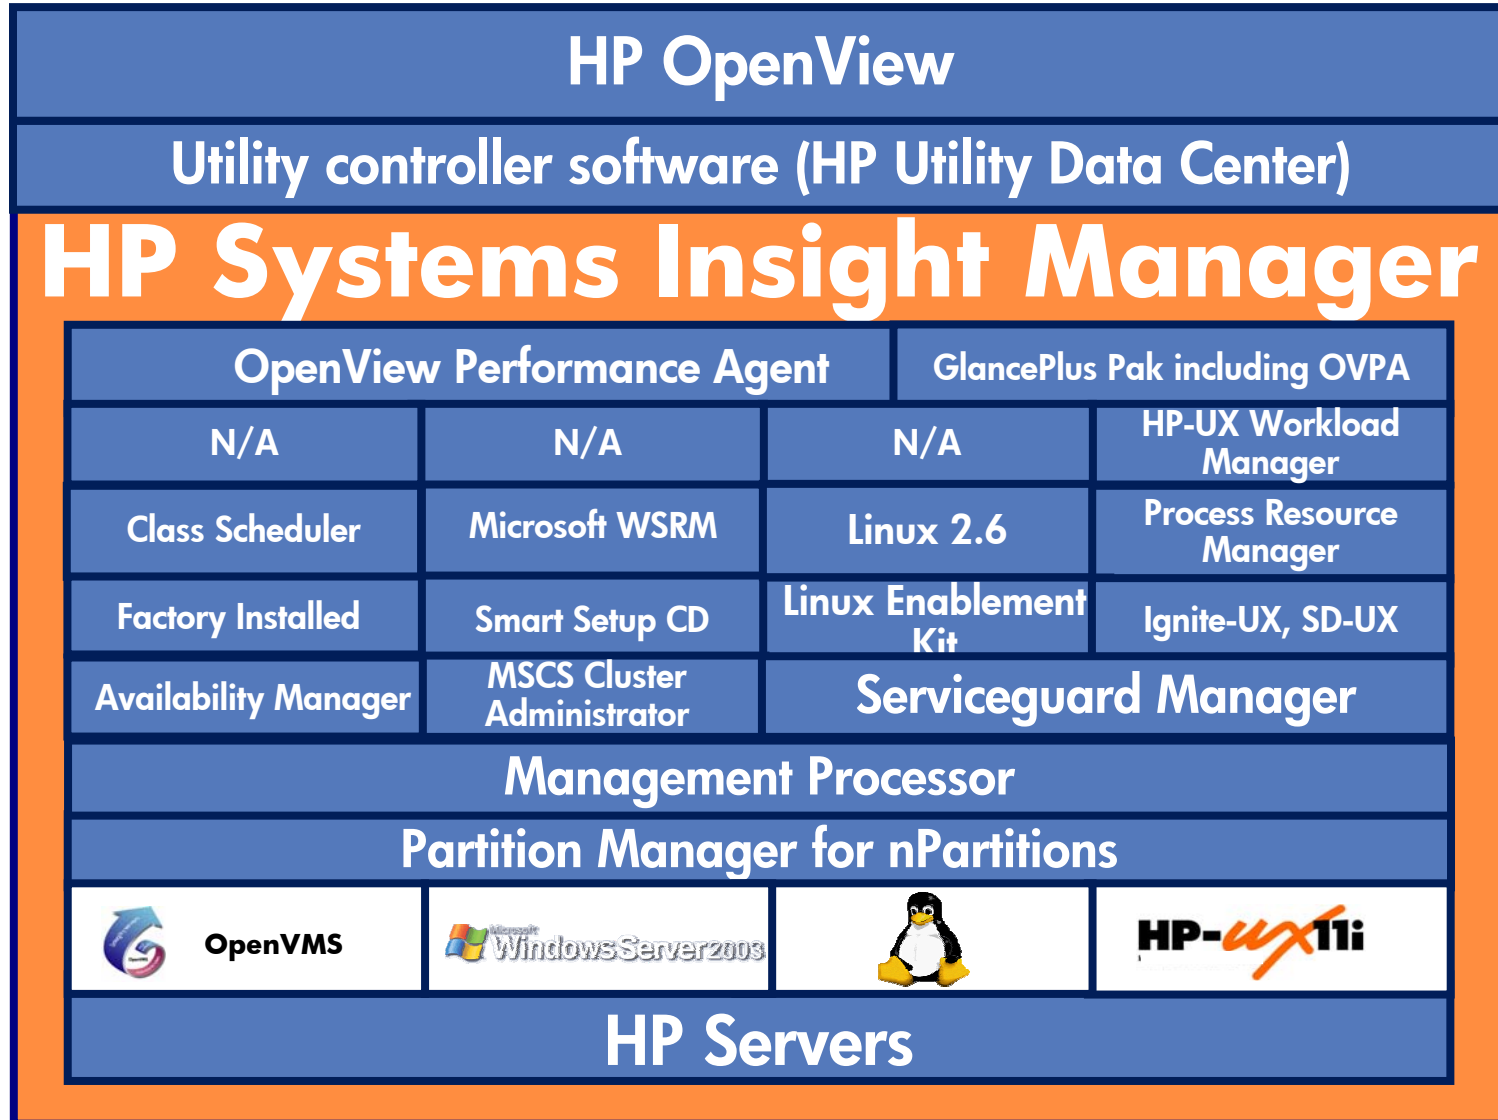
HP OpenView

Utility controller software (HP Utility Data Center)

HP Systems Insight Manager

OpenView Performance Agent

GlancePlus Pak including OVPA

N/A

N/A

N/A

HP-UX Workload Manager

Class Scheduler

Microsoft WSRM

Linux 2.6

Process Resource Manager

Factory Installed

Smart Setup CD

Linux Enablement Kit

Ignite-UX, SD-UX

Availability Manager

MSCS Cluster Administrator

Serviceguard Manager

Management Processor

Partition Manager for nPartitions

OpenVMS

Microsoft WindowsServer2003

HP-ux11i

HP Servers